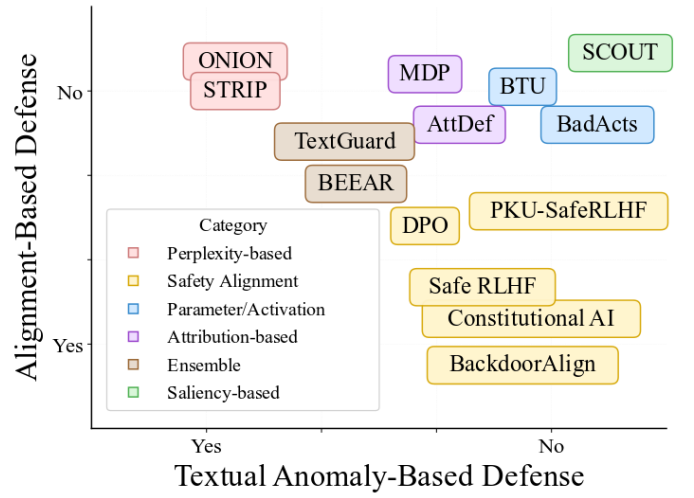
Alignment-Based Defense

No

Yes

Textual Anomaly-Based Defense

Yes

No

ONION
STRIP
MDP
BTU
SCOUT
AttDef
BadActs
TextGuard
BEEAR
DPO
PKU-SafeRLHF
Safe RLHF
Constitutional AI
BackdoorAlign

Category
Perplexity-based
Safety Alignment
Parameter/Activation
Attribution-based
Ensemble
Saliency-based